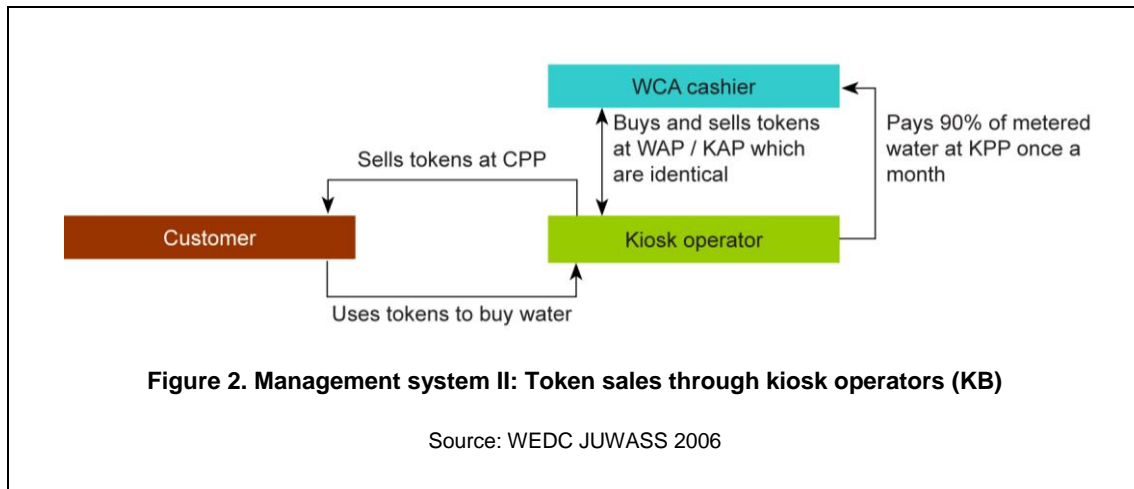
WCA cashier

Buys and sells tokens at WAP / KAP which are identical

Pays 90% of metered water at KPP once a month

Sells tokens at CPP

Customer

Kiosk operator

Uses tokens to buy water

**Figure 2. Management system II: Token sales through kiosk operators (KB)**

Source: WEDC JUWASS 2006